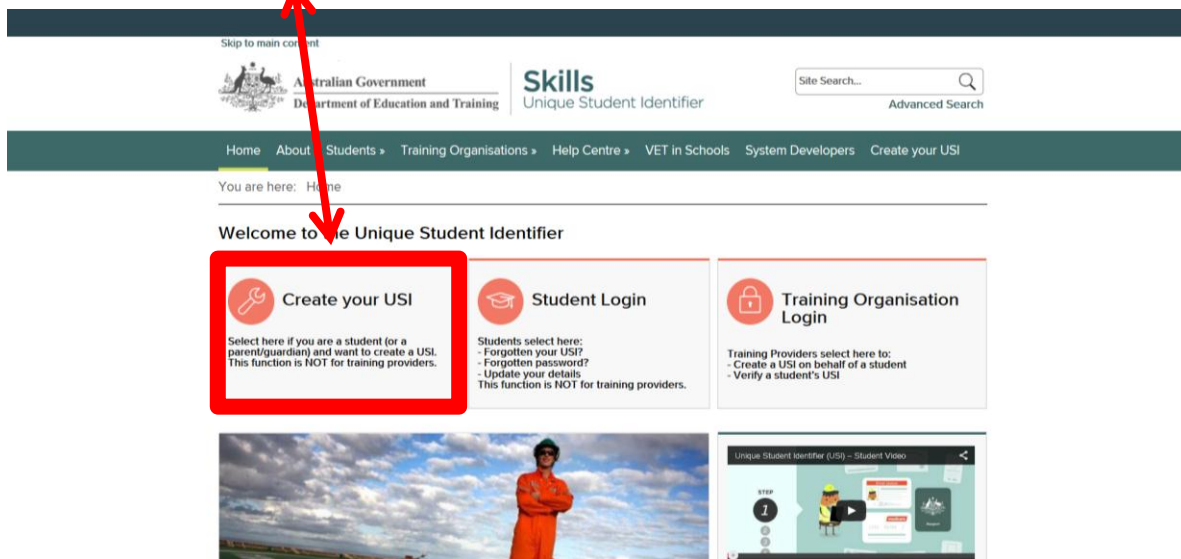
Skip to main content

Australian Government
Department of Education and Training

Skills
Unique Student Identifier

Site Search...
Advanced Search

Home About Students » Training Organisations » Help Centre » VET in Schools System Developers Create your USI

You are here: Home

Welcome to the Unique Student Identifier

Create your USI

Select here if you are a student (or a parent/guardian) and want to create a USI. This function is NOT for training providers.

Student Login

Students select here:
- Forgotten your USI?
- Forgotten password?
- Update your details
This function is NOT for training providers.

Training Organisation Login

Training Providers select here to:
- Create a USI on behalf of a student
- Verify a student's USI

Unique Student Identifier (USI) – Student Video

STEP
1